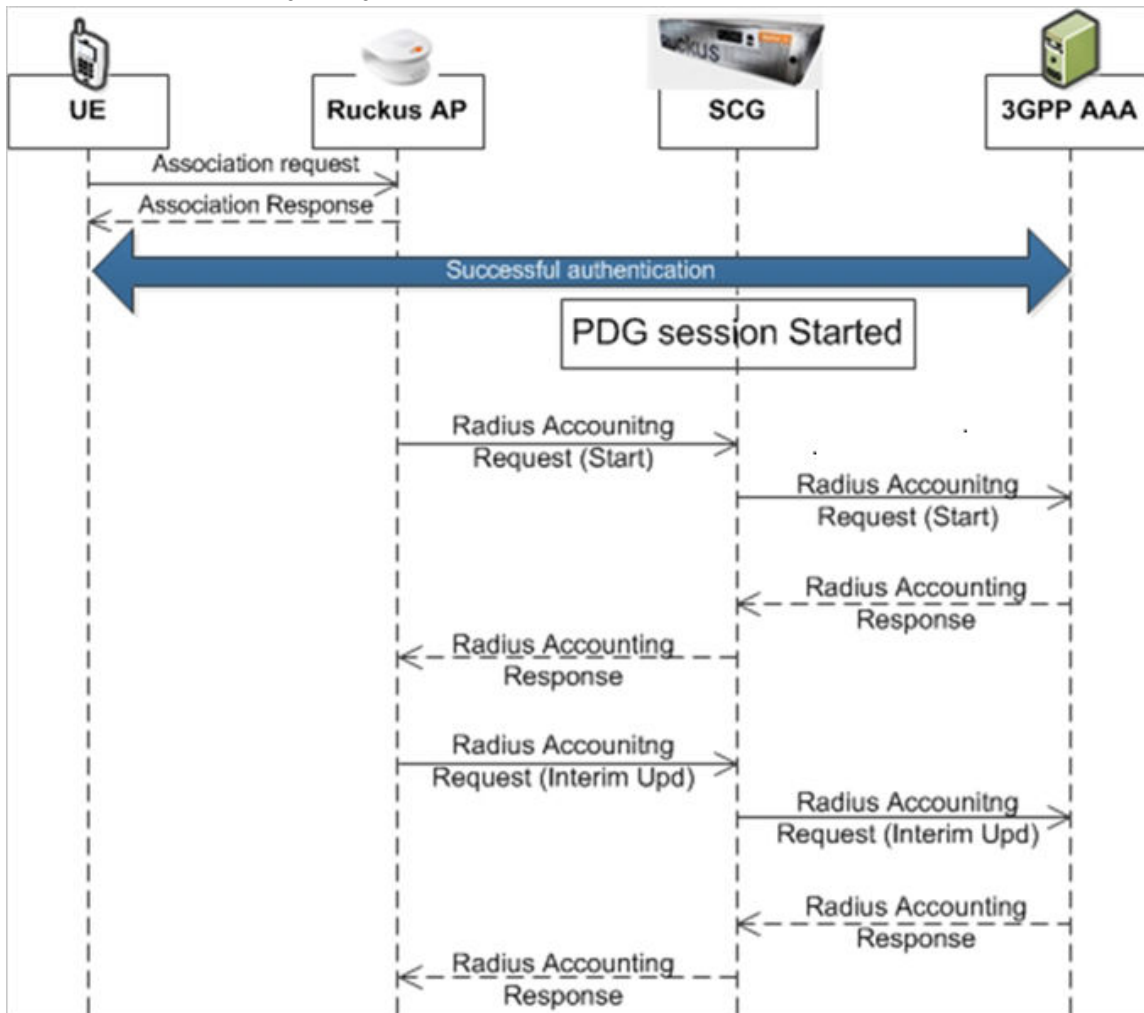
ruckus

UE

Ruckus AP

SCG

3GPP AAA

Association request

Association Response

Successful authentication

PDG session Started

Radius Accounitng Request (Start)

Radius Accounitng Request (Start)

Radius Accounting Response

Radius Accounting Response

Radius Accounitng Request (Interim Upd)

Radius Accounitng Request (Interim Upd)

Radius Accounting Response

Radius Accounting Response